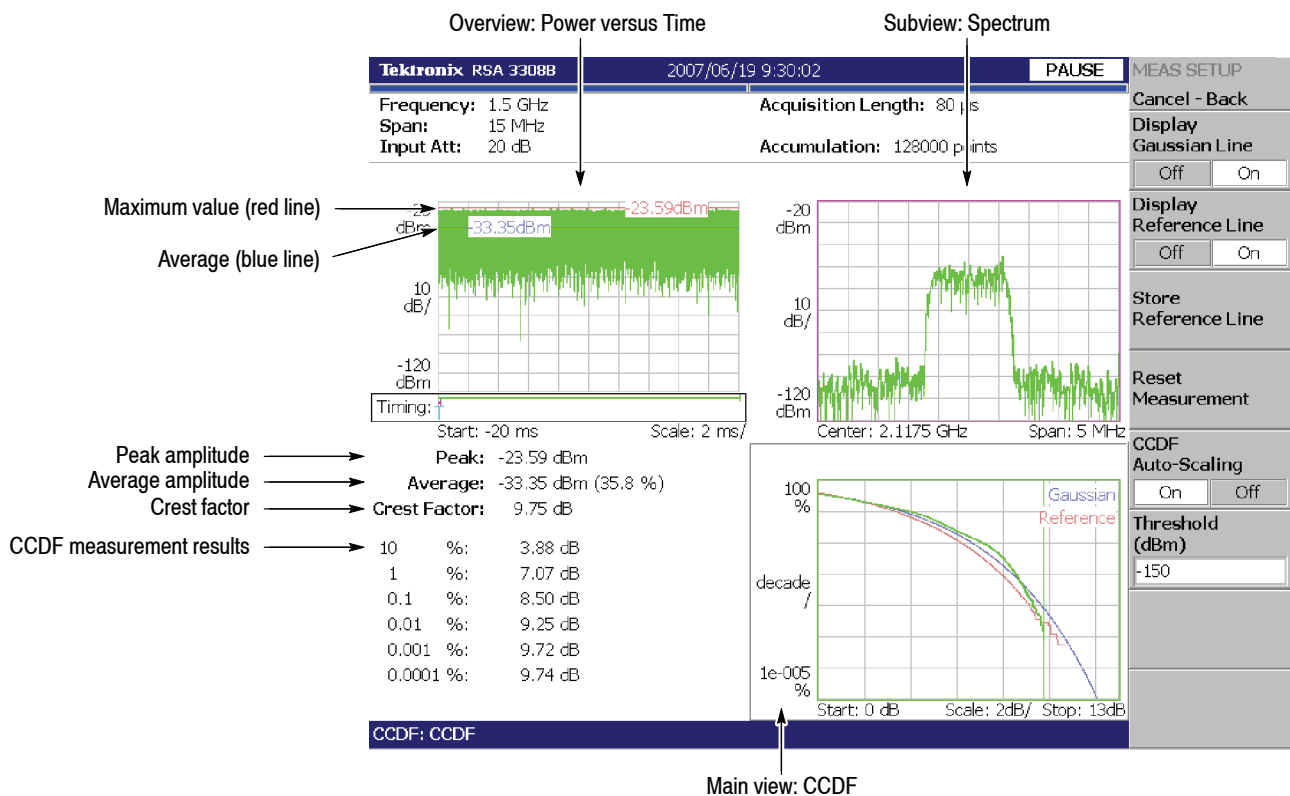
Overview: Power versus Time

Subview: Spectrum

Tektronix RSA 3308B 2007/06/19 9:30:02 PAUSE

MEAS SETUP

Cancel - Back

Display Gaussian Line

Off On

Display Reference Line

Off On

Store Reference Line

Reset Measurement

CCDF Auto-Scaling

On Off

Threshold (dBm)

-150

Frequency: 1.5 GHz
Span: 15 MHz
Input Att: 20 dB

Acquisition Length: 80 μs

Accumulation: 128000 points

Maximum value (red line)

Average (blue line)

-20 dBm

-23.59dBm

-33.35dBm

10 dB/

-120 dBm

Timing:

Start: -20 ms Scale: 2 ms/

-20 dBm

10 dB/

-120 dBm

Center: 2.1175 GHz Span: 5 MHz

Peak amplitude

Average amplitude

Crest factor

CCDF measurement results

Peak: -23.59 dBm

Average: -33.35 dBm (35.8 %)

Crest Factor: 9.75 dB

| 10 | %: | 3.88 dB |
|---|---|---|
| 1 | %: | 7.07 dB |
| 0.1 | %: | 8.50 dB |
| 0.01 | %: | 9.25 dB |
| 0.001 | %: | 9.72 dB |
| 0.0001 | %: | 9.74 dB |

100 %

Gaussian

Reference

decade /

1e-005 %

Start: 0 dB Scale: 2dB/ Stop: 13dB

CCDF: CCDF

Main view: CCDF